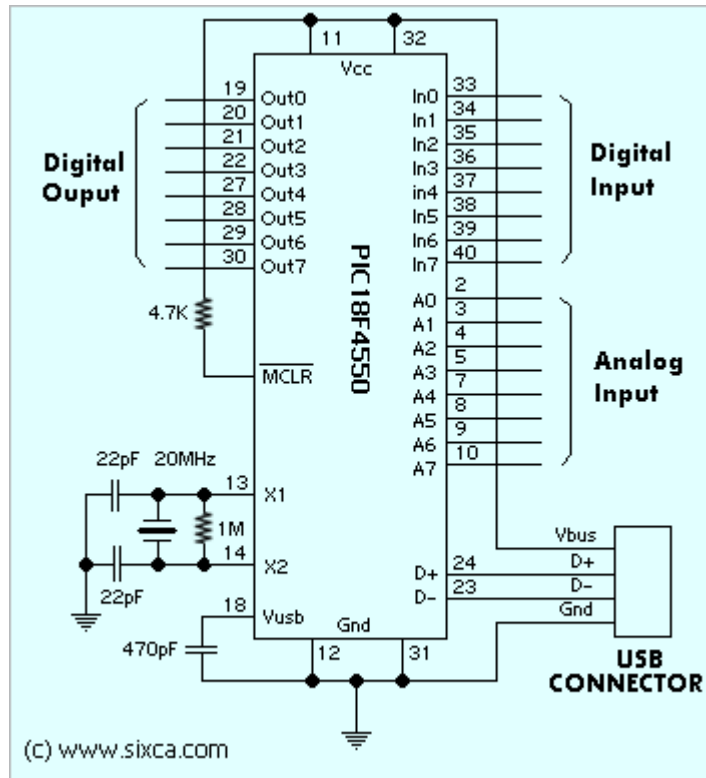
11 32
Vcc

Digital Ouput

19 Out0
20 Out1
21 Out2
22 Out3
27 Out4
28 Out5
29 Out6
30 Out7

PIC18F4550

In0 33
In1 34
In2 35
In3 36
in4 37
In5 38
In6 39
In7 40

Digital Input

2
A0 3
A1 4
A2 5
A3 7
A4 8
A5 9
A6 10
A7

Analog Input

4.7K
$\overline{MCLR}$

22pF 20MHz
13 X1
1M
14 X2
22pF

18 Vusb
470pF
Gnd
12 31

D+ 24
D− 23

Vbus
D+
D−
Gnd

USB CONNECTOR

(c) www.sixca.com